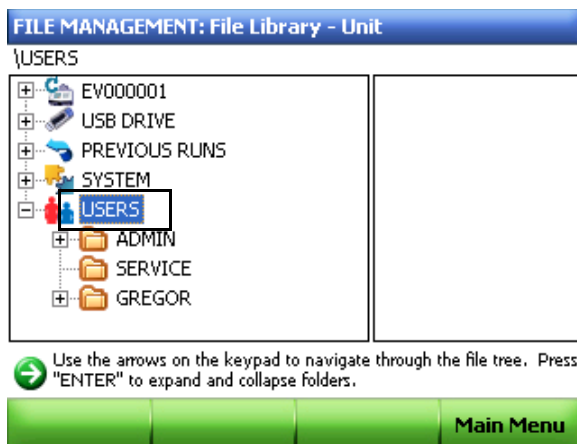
FILE MANAGEMENT: File Library - Unit

\USERS

EV000001
USB DRIVE
PREVIOUS RUNS
SYSTEM
USERS
ADMIN
SERVICE
GREGOR

Use the arrows on the keypad to navigate through the file tree. Press "ENTER" to expand and collapse folders.

Main Menu